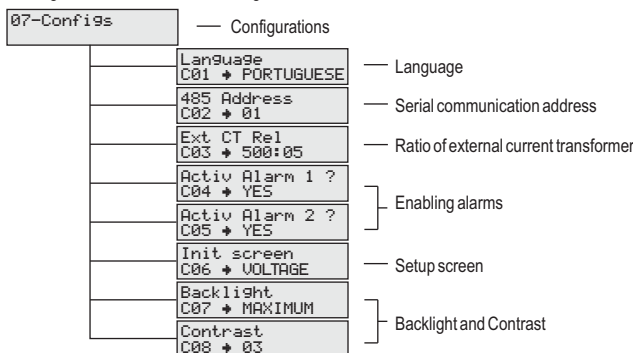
07-Configs

Configurations

Language
C01 → PORTUGUESE

Language

485 Address
C02 → 01

Serial communication address

Ext CT Rel
C03 → 500:05

Ratio of external current transformer

Activ Alarm 1 ?
C04 → YES

Activ Alarm 2 ?
C05 → YES

Enabling alarms

Init screen
C06 → VOLTAGE

Setup screen

Backlight
C07 → MAXIMUM

Contrast
C08 → 03

Backlight and Contrast